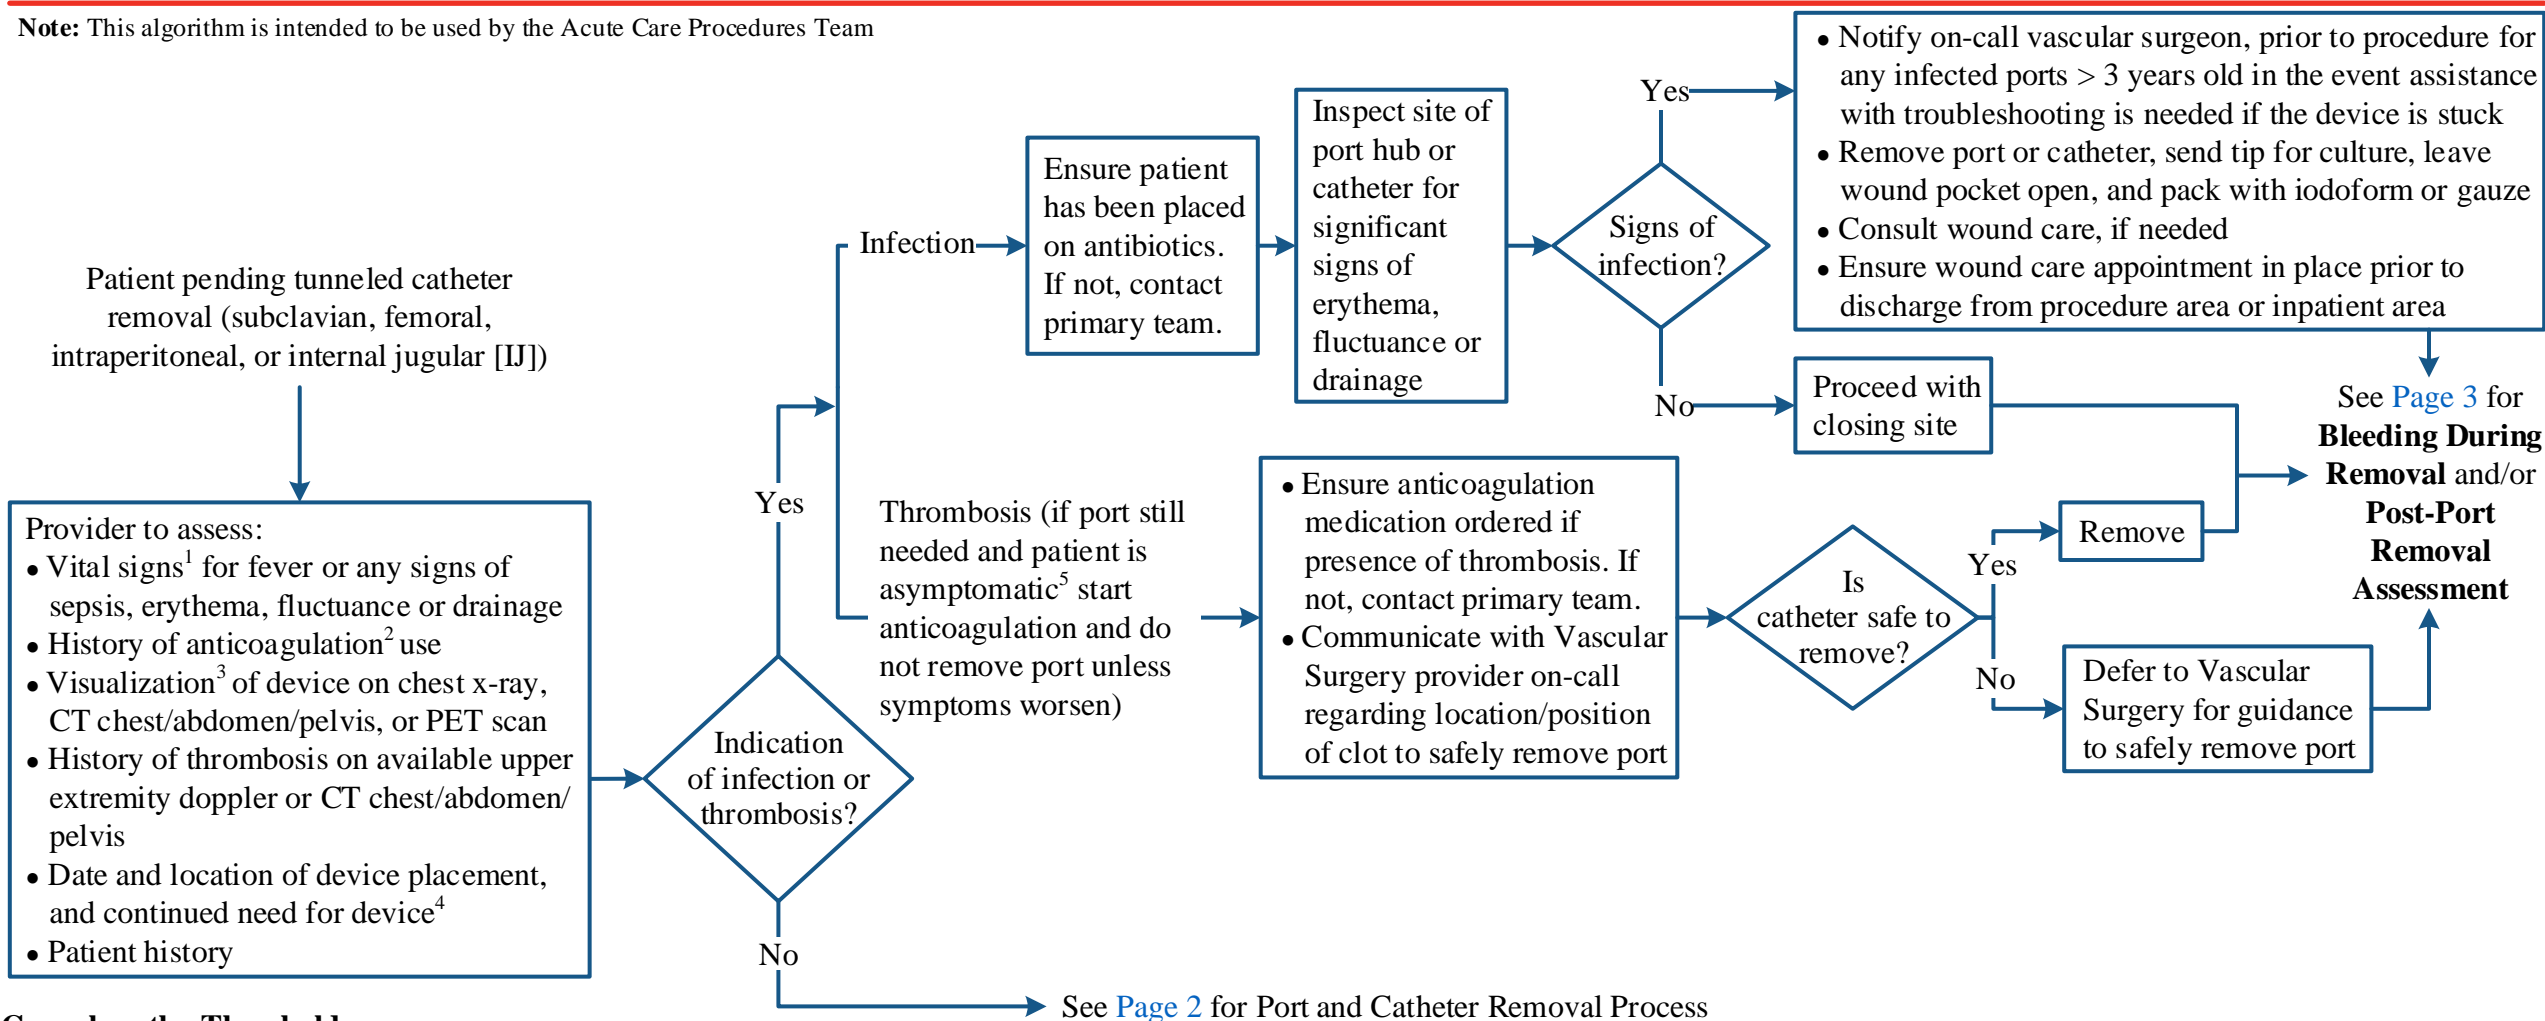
**Note:** This algorithm is intended to be used by the Acute Care Procedures Team

Patient pending tunneled catheter removal (subclavian, femoral, intraperitoneal, or internal jugular [IJ])

Provider to assess:
• Vital signs$^1$ for fever or any signs of sepsis, erythema, fluctuance or drainage
• History of anticoagulation$^2$ use
• Visualization$^3$ of device on chest x-ray, CT chest/abdomen/pelvis, or PET scan
• History of thrombosis on available upper extremity doppler or CT chest/abdomen/pelvis
• Date and location of device placement, and continued need for device$^4$
• Patient history

Indication of infection or thrombosis?

Yes

No

See Page 2 for Port and Catheter Removal Process

Infection

Ensure patient has been placed on antibiotics. If not, contact primary team.

Inspect site of port hub or catheter for significant signs of erythema, fluctuance or drainage

Signs of infection?

Yes

• Notify on-call vascular surgeon, prior to procedure for any infected ports > 3 years old in the event assistance with troubleshooting is needed if the device is stuck
• Remove port or catheter, send tip for culture, leave wound pocket open, and pack with iodoform or gauze
• Consult wound care, if needed
• Ensure wound care appointment in place prior to discharge from procedure area or inpatient area

No

Proceed with closing site

Thrombosis (if port still needed and patient is asymptomatic$^5$ start anticoagulation and do not remove port unless symptoms worsen)

• Ensure anticoagulation medication ordered if presence of thrombosis. If not, contact primary team.
• Communicate with Vascular Surgery provider on-call regarding location/position of clot to safely remove port

Is catheter safe to remove?

Yes

Remove

No

Defer to Vascular Surgery for guidance to safely remove port

See Page 3 for **Bleeding During Removal** and/or **Post-Port Removal Assessment**

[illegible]